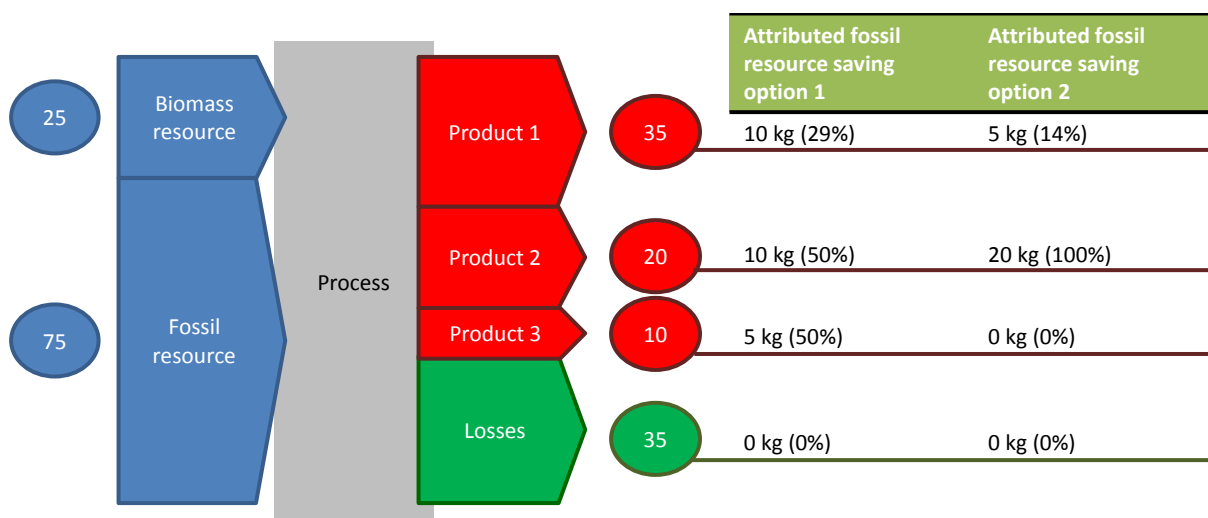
25

Biomass resource

75

Fossil resource

Process

Product 1

Product 2

Product 3

Losses

35

20

10

35

| | Attributed fossil resource saving option 1 | Attributed fossil resource saving option 2 |
|---|---|---|
| 35 | 10 kg (29%) | 5 kg (14%) |
| 20 | 10 kg (50%) | 20 kg (100%) |
| 10 | 5 kg (50%) | 0 kg (0%) |
| 35 | 0 kg (0%) | 0 kg (0%) |